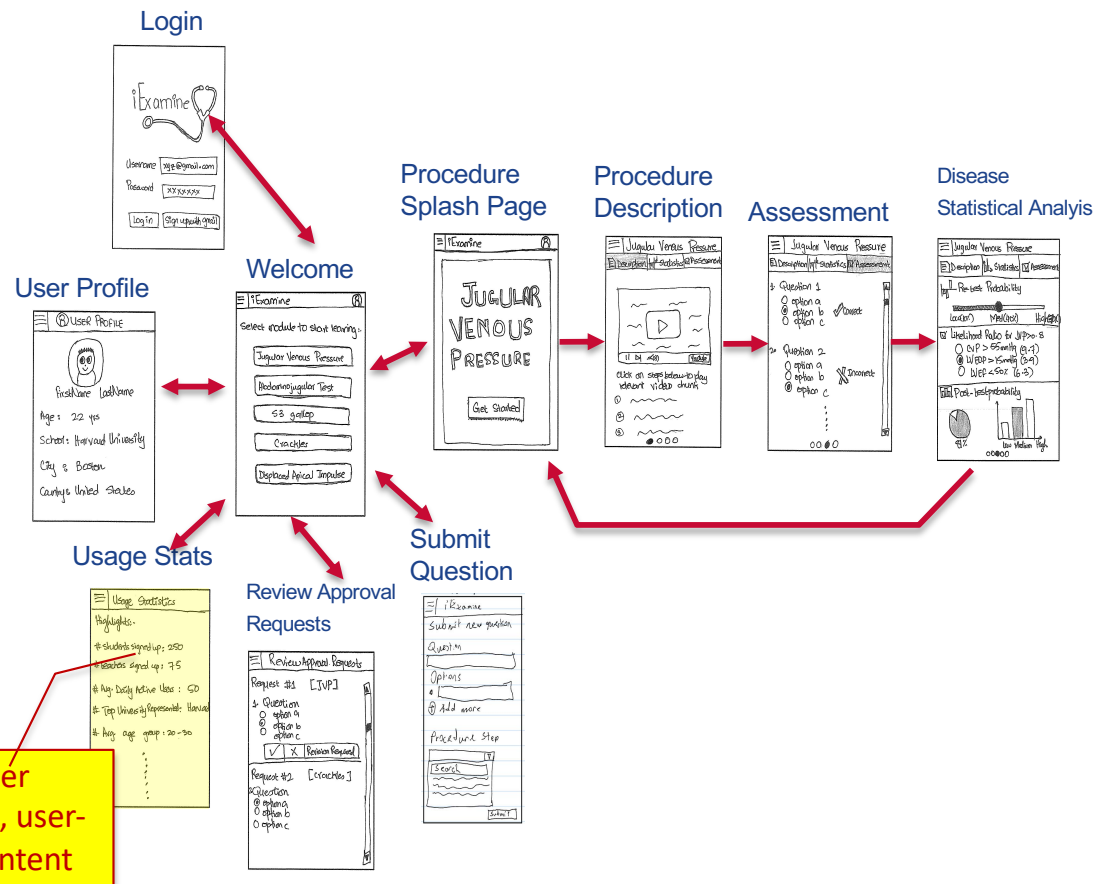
Login

iExamine

Username xyz@gmail.com
Password xxxxxxx
Log in  Sign up with gmail

Procedure Splash Page

Procedure Description

Assessment

Disease Statistical Analyis

User Profile

Welcome

iExamine
Select module to start learning:
Jugular Venous Pressure
Abdominojugular Test
S3 gallop
Crackles
Displaced Apical Impulse

USER PROFILE
FirstName LastName
Age: 22 yrs
School: Harvard University
City: Boston
Country: United States

iExamine
JUGULAR VENOUS PRESSURE
Get Started

Jugular Venous Pressure
Description Statistics Assessment
Click on steps below to play relevant video chunk
1
2
3

Jugular Venous Pressure
Description Statistics Assessment
1. Question 1
option a
option b
option c
Correct
2. Question 2
option a
option b
option c
Incorrect

Jugular Venous Pressure
Description Statistics Assessment
Pre-test Probability
Low(0%) Med(50%) High(100%)
Likelihood Ratio for JVP>8
CVP > 55mmHg (9.7)
WEDP > 15mmHg (3.9)
WEF < 50% (6.3)
Post-test probability
41%
Low Medium High

Usage Stats

Submit Question

Review Approval Requests

Usage Statistics
Highlights:
# students signed up: 250
# teachers signed up: 75
# Avg. Daily Active Users: 50
# Top University Represented: Harvard
# Avg. age group: 20-30

iExamine
Submit new question
Question
Options
Add more
Procedure Step
Search
Submit

Review Approval Requests
Request #1 [JVP]
1. Question
option a
option b
option c
Revision Requested
Request #2 [Crackles]
Question
option a
option b
option c

er
, user-
ntent